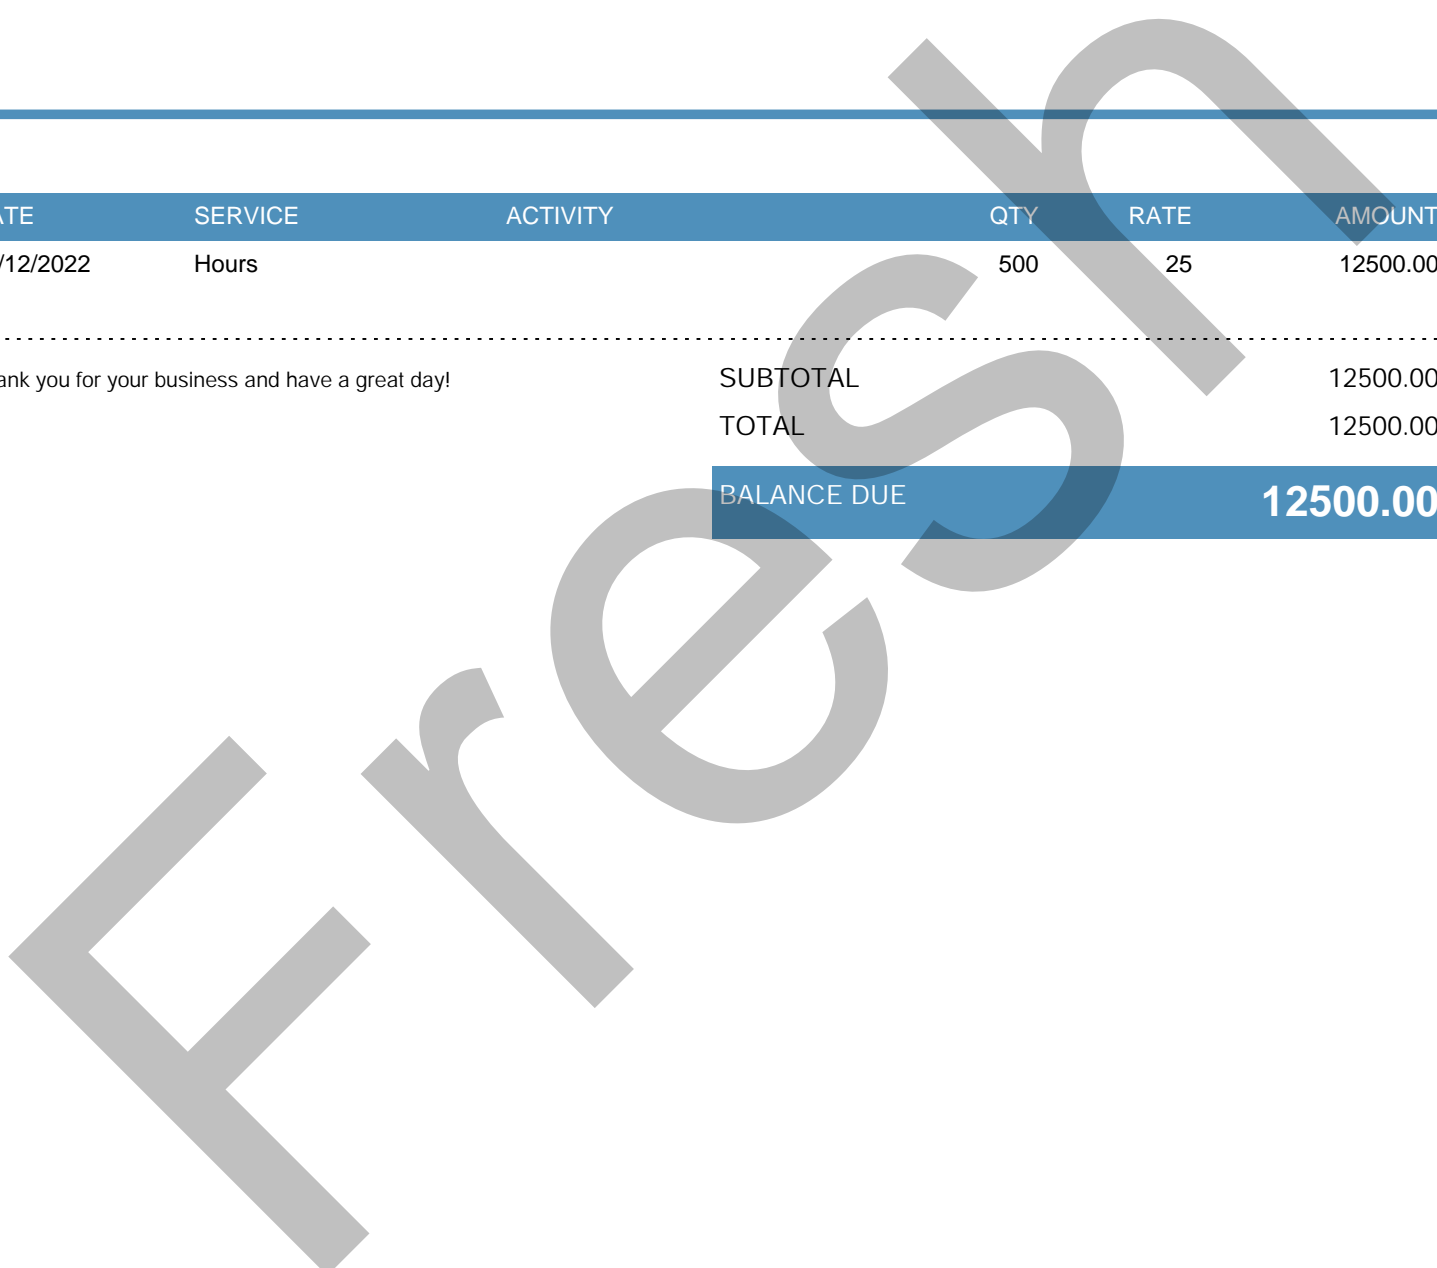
| ATE | SERVICE | ACTIVITY | QTY | RATE | AMOUNT |
|---|---|---|---|---|---|
| /12/2022 | Hours | | 500 | 25 | 12500.00 |

ank you for your business and have a great day!

SUBTOTAL 12500.00
TOTAL 12500.00
BALANCE DUE 12500.00

Fresh